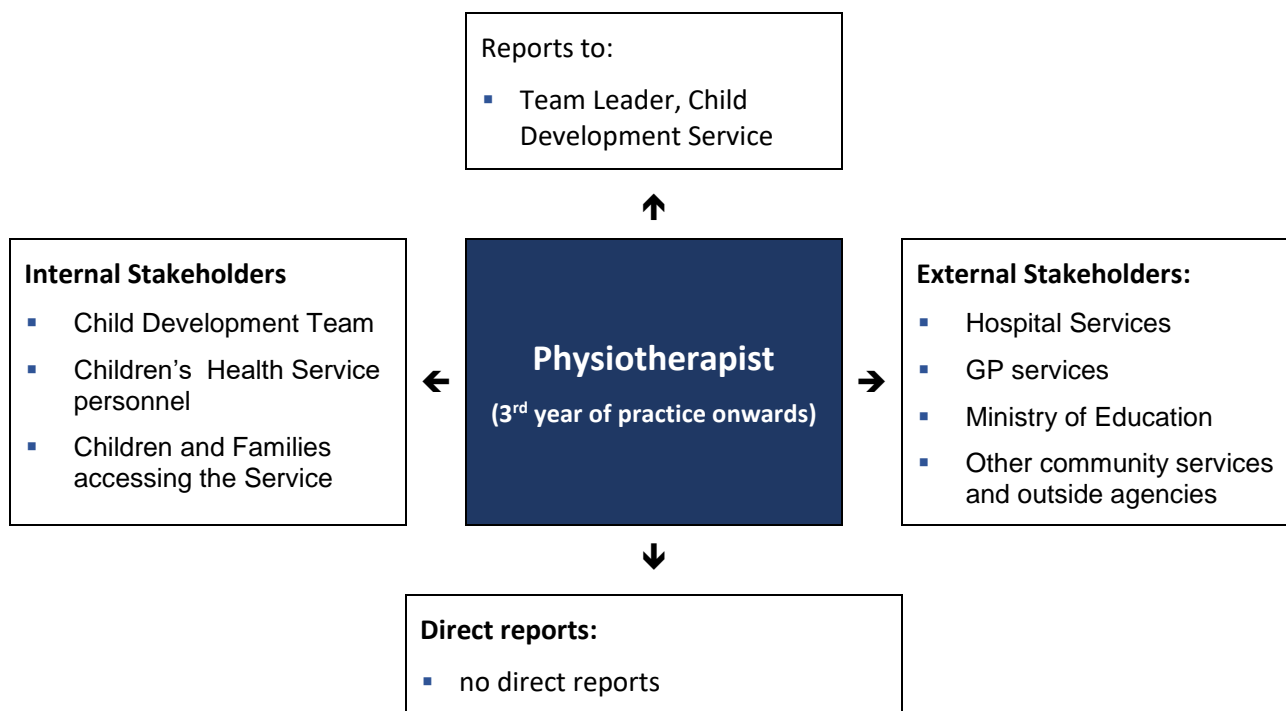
Reports to:

- Team Leader, Child Development Service

Internal Stakeholders

- Child Development Team
- Children's  Health Service personnel
- Children and Families accessing the Service

Physiotherapist

(3$^{rd}$ year of practice onwards)

External Stakeholders:

- Hospital Services
- GP services
- Ministry of Education
- Other community services and outside agencies

Direct reports:

- no direct reports